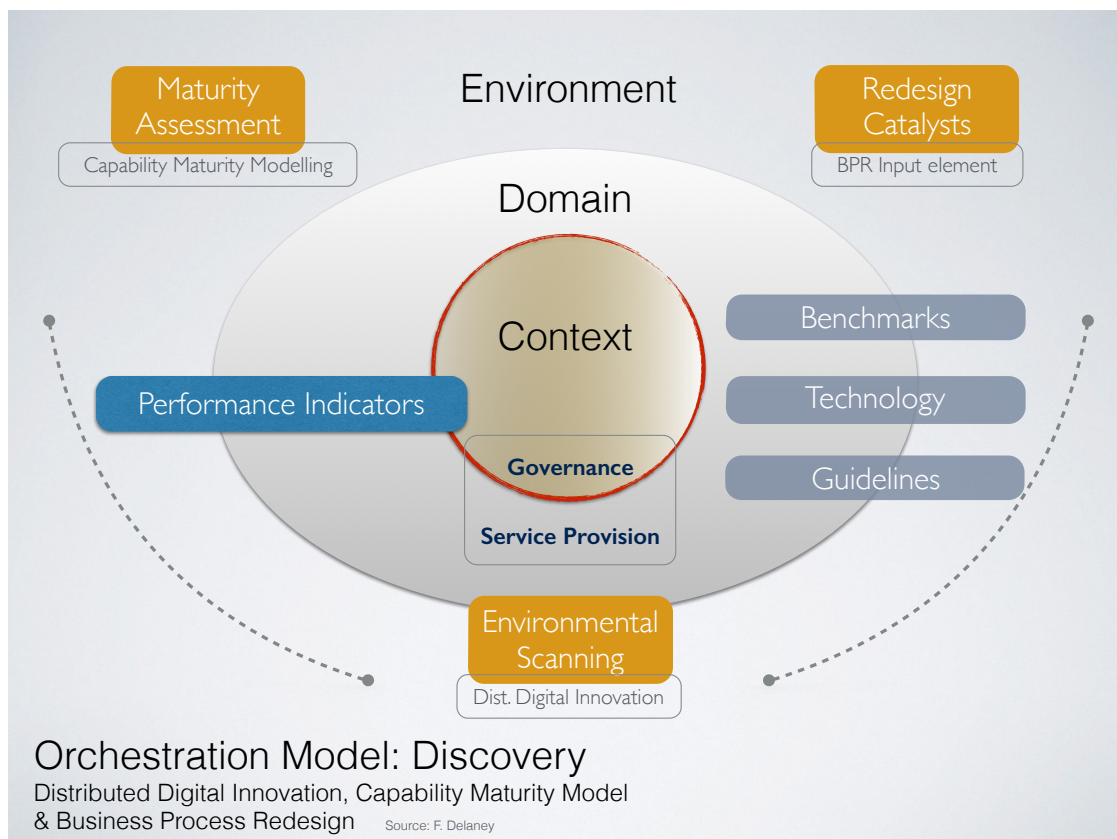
Maturity Assessment

Capability Maturity Modelling

Environment

Redesign Catalysts

BPR Input element

Domain

Context

Benchmarks

Technology

Guidelines

Performance Indicators

Governance

Service Provision

Environmental Scanning

Dist. Digital Innovation

Orchestration Model: Discovery

Distributed Digital Innovation, Capability Maturity Model & Business Process Redesign Source: F. Delaney